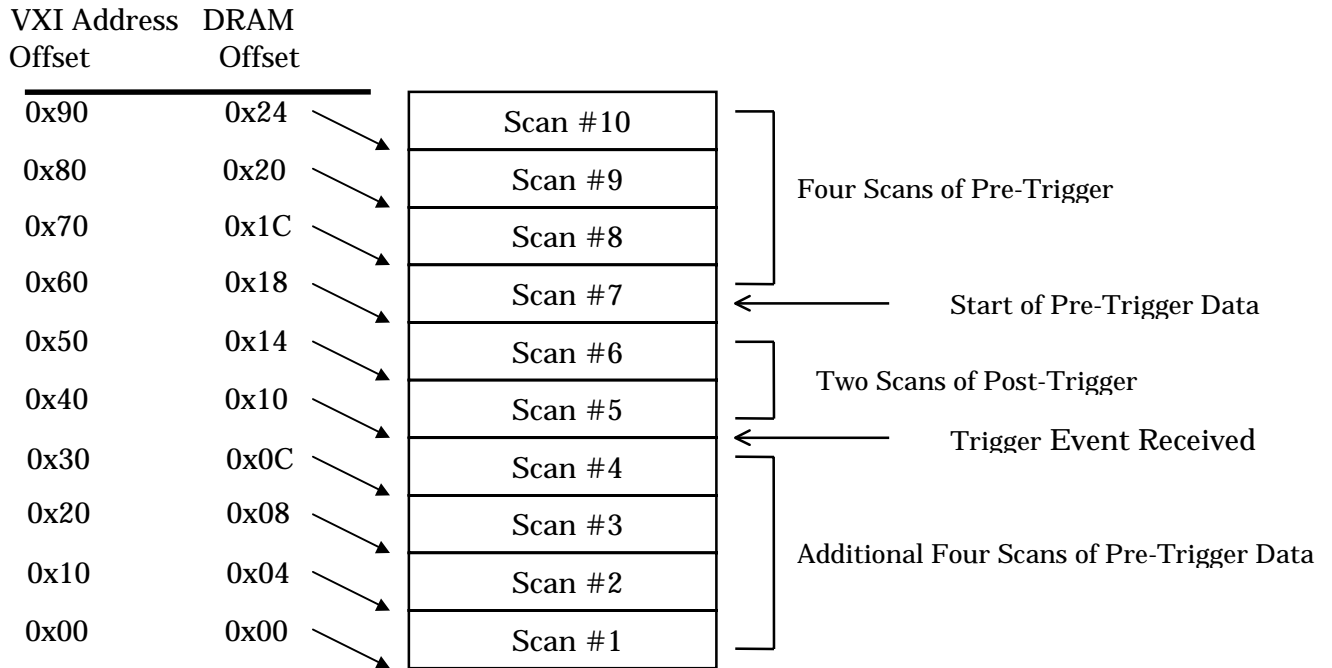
VXI Address Offset

DRAM Offset

0x90 0x24 Scan #10

0x80 0x20 Scan #9

0x70 0x1C Scan #8

0x60 0x18 Scan #7

0x50 0x14 Scan #6

0x40 0x10 Scan #5

0x30 0x0C Scan #4

0x20 0x08 Scan #3

0x10 0x04 Scan #2

0x00 0x00 Scan #1

Four Scans of Pre-Trigger

Start of Pre-Trigger Data

Two Scans of Post-Trigger

Trigger Event Received

Additional Four Scans of Pre-Trigger Data